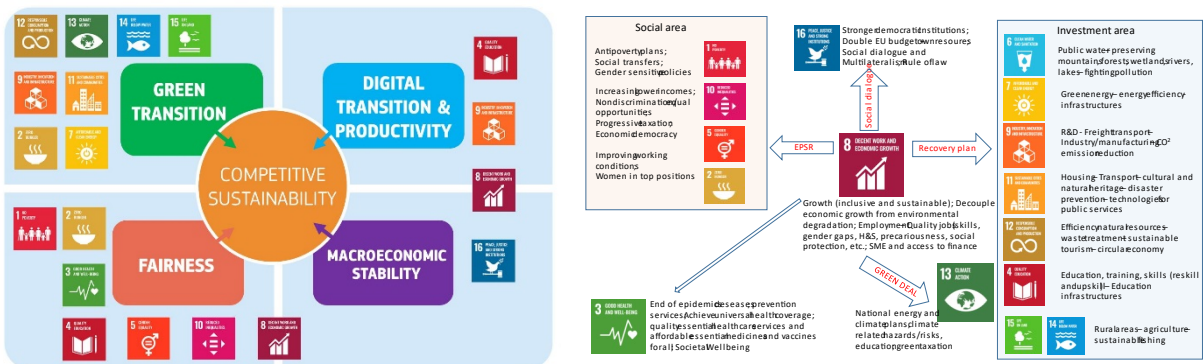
12 RESPONSIBLE CONSUMPTION AND PRODUCTION
13 CLIMATE ACTION
14 LIFE BELOW WATER
15 LIFE ON LAND
9 INDUSTRY, INNOVATION AND INFRASTRUCTURE
11 SUSTAINABLE CITIES AND COMMUNITIES
2 ZERO HUNGER
7 AFFORDABLE AND CLEAN ENERGY
GREEN TRANSITION
DIGITAL TRANSITION & PRODUCTIVITY
4 QUALITY EDUCATION
9 INDUSTRY, INNOVATION AND INFRASTRUCTURE
COMPETITIVE SUSTAINABILITY
8 DECENT WORK AND ECONOMIC GROWTH
1 NO POVERTY
2 ZERO HUNGER
3 GOOD HEALTH AND WELL-BEING
FAIRNESS
MACROECONOMIC STABILITY
16 PEACE, JUSTICE AND STRONG INSTITUTIONS
4 QUALITY EDUCATION
5 GENDER EQUALITY
10 REDUCED INEQUALITIES
8 DECENT WORK AND ECONOMIC GROWTH

Social area
Antipoverty plans; Social transfers; Gender sensitive policies
1 NO POVERTY
Increasing lower incomes; Nondiscrimination, equal opportunities Progressive taxation Economic democracy
10 REDUCED INEQUALITIES
5 GENDER EQUALITY
Improving working conditions Women in top positions
2 ZERO HUNGER

16 PEACE, JUSTICE AND STRONG INSTITUTIONS
Stronger democratic institutions; Double EU budget own resources Social dialogue and Multilateralism Rule of law

Social dialogue
EPSR
8 DECENT WORK AND ECONOMIC GROWTH
Recovery plan

Growth (inclusive and sustainable); Decouple economic growth from environmental degradation; Employment Quality jobs (skills, gender gaps, H&S, precariousness, social protection, etc.; SME and access to finance

GREEN DEAL
13 CLIMATE ACTION
National energy and climate plans climate related hazards/risks, education green taxation

3 GOOD HEALTH AND WELL-BEING
End of epidemic diseases prevention services; Achieve universal health coverage; quality essential healthcare services and affordable essential medicines and vaccines for all Societal Wellbeing

Investment area
6 CLEAN WATER AND SANITATION
Public water – preserving mountains, forests, wetlands, rivers, lakes – fighting pollution
7 AFFORDABLE AND CLEAN ENERGY
Green energy – energy efficiency infrastructures
9 INDUSTRY, INNOVATION AND INFRASTRUCTURE
R&D – Freight transport – Industry/manufacturing $CO^2$ emission reduction
11 SUSTAINABLE CITIES AND COMMUNITIES
Housing – Transport – cultural and natural heritage – disaster prevention – technologies for public services
12 RESPONSIBLE CONSUMPTION AND PRODUCTION
Efficiency natural resources – waste treatment – sustainable tourism – circular economy
4 QUALITY EDUCATION
Education, training, skills (reskill and upskill) – Education infrastructures
15 LIFE ON LAND
14 LIFE BELOW WATER
Rural areas – agriculture – sustainable fishing